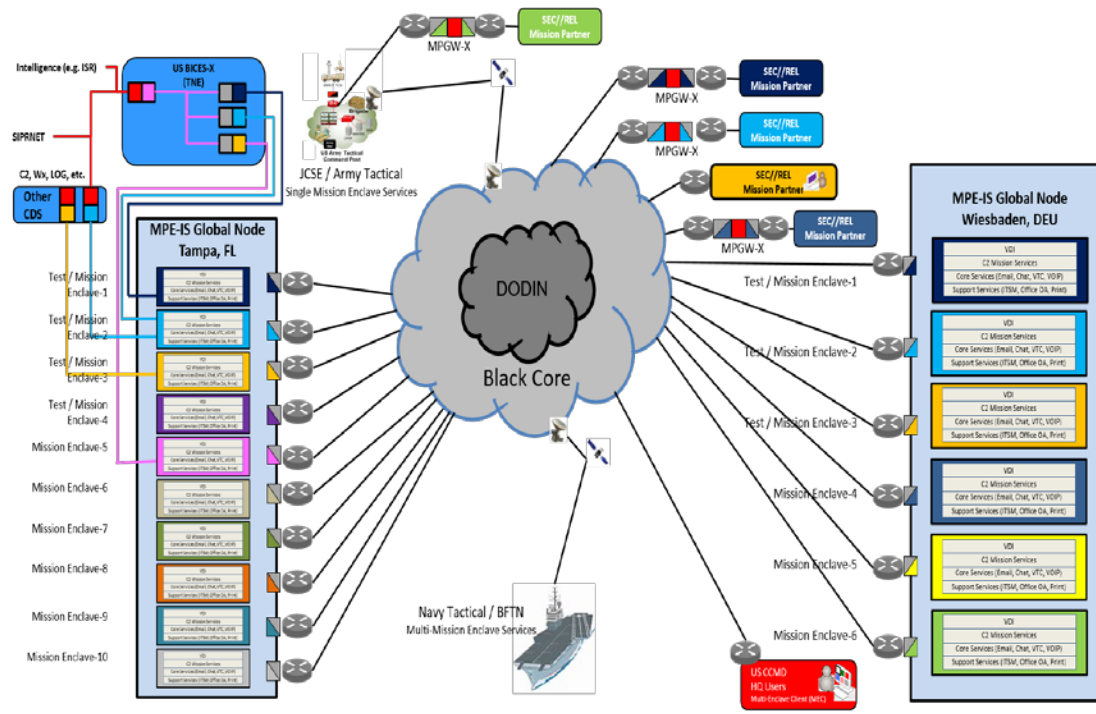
MPGW-X

SEC//REL
Mission Partner

Intelligence (e.g. ISR)

US BICES-X
(TNE)

SIPRNET

US Army Tactical Command Post

JCSE / Army Tactical
Single Mission Enclave Services

MPGW-X

SEC//REL
Mission Partner

MPGW-X

SEC//REL
Mission Partner

SEC//REL
Mission Partner

MPGW-X

SEC//REL
Mission Partner

C2, Wx, LOG, etc.

Other
CDS

MPE-IS Global Node
Tampa, FL

Test / Mission Enclave-1

Test / Mission Enclave-2

Test / Mission Enclave-3

Test / Mission Enclave-4

Mission Enclave-5

Mission Enclave-6

Mission Enclave-7

Mission Enclave-8

Mission Enclave-9

Mission Enclave-10

VDI
C2 Mission Services
Core Services (Email, Chat, VTC, VOIP)
Support Services (ITSM, Office OA, Print)

DODIN

Black Core

Navy Tactical / BFTN
Multi-Mission Enclave Services

US CCMD
HQ Users
Multi-Enclave Client (MEC)

MPE-IS Global Node
Wiesbaden, DEU

Test / Mission Enclave-1

Test / Mission Enclave-2

Test / Mission Enclave-3

Mission Enclave-4

Mission Enclave-5

Mission Enclave-6

VDI
C2 Mission Services
Core Services (Email, Chat, VTC, VOIP)
Support Services (ITSM, Office OA, Print)